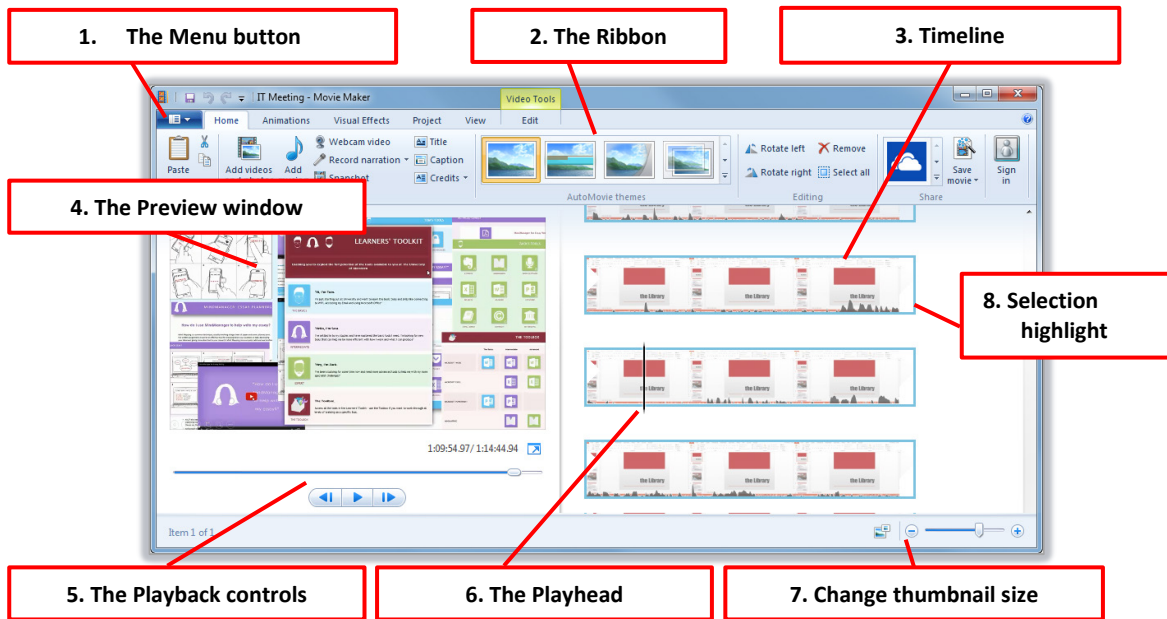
1. The Menu button

2. The Ribbon

3. Timeline

IT Meeting - Movie Maker

Video Tools

Home Animations Visual Effects Project View Edit

Paste

Add videos

Add

Webcam video

Record narration

Snapshot

Title

Caption

Credits

AutoMovie themes

Rotate left

Rotate right

Remove

Select all

Editing

Save movie

Sign in

Share

4. The Preview window

LEARNERS' TOOLKIT

the Library

8. Selection highlight

1:09:54.97/ 1:14:44.94

Item 1 of 1

5. The Playback controls

6. The Playhead

7. Change thumbnail size